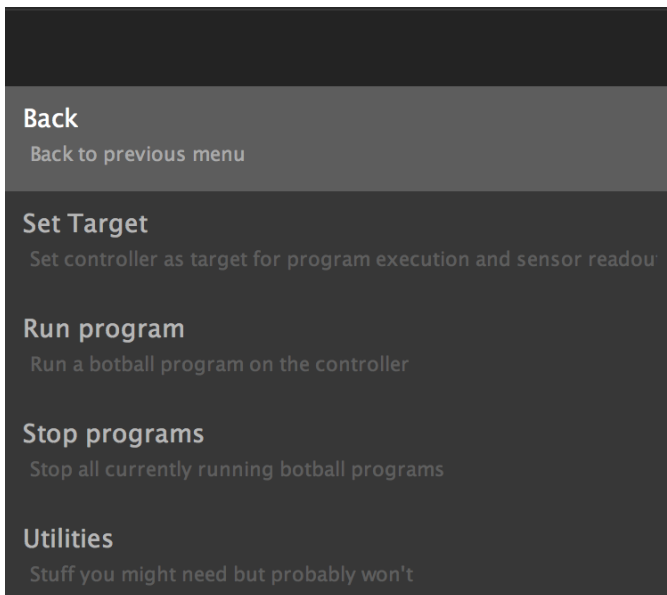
Back
Back to previous menu

Set Target
Set controller as target for program execution and sensor readou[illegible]

Run program
Run a botball program on the controller

Stop programs
Stop all currently running botball programs

Utilities
Stuff you might need but probably won't